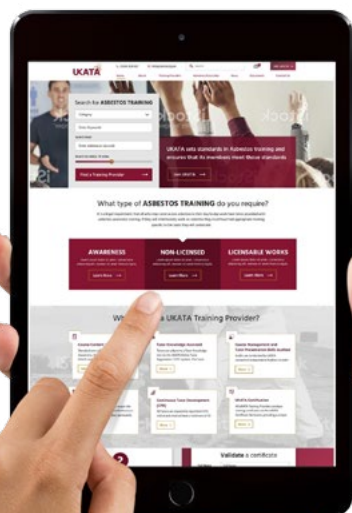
UKATA

Search for ASBESTOS TRAINING

Category

Find a Training Provider

UKATA sets standards in Asbestos training and ensures that its members meet these standards

Join UKATA

What type of ASBESTOS TRAINING do you require?

AWARENESS

Learn More

NON-LICENSED

Learn More

LICENSABLE WORKS

Learn More

Wh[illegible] a UKATA Training Provider?

Validate a certificate